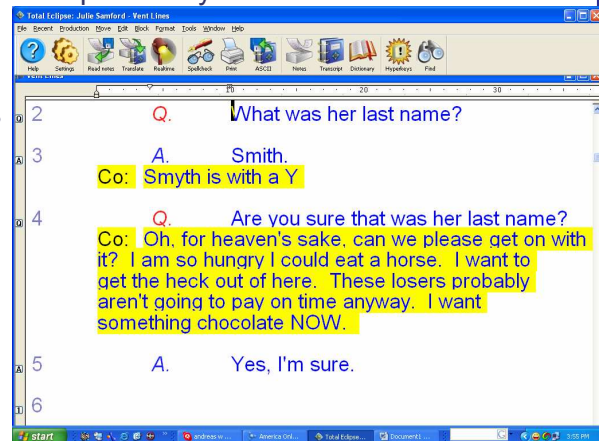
Total Eclipse: Julie Samford - Vent Lines

File Recent Production Move Edit Block Format Tools Window Help

Help Settings Read notes Translate Realtime Spellcheck Print ASCII News Transcript Dictionary Hyperkeys Find

Vent Lines

20 30

Q 2 Q. What was her last name?

A 3 A. Smith.
Co: Smyth is with a Y

Q 4 Q. Are you sure that was her last name?
Co: Oh, for heaven's sake, can we please get on with it? I am so hungry I could eat a horse. I want to get the heck out of here. These losers probably aren't going to pay on time anyway. I want something chocolate NOW.

A 5 A. Yes, I'm sure.

T 6

start andreas w... America Onl... Total Eclipse... Document1 ... 3:55 PM